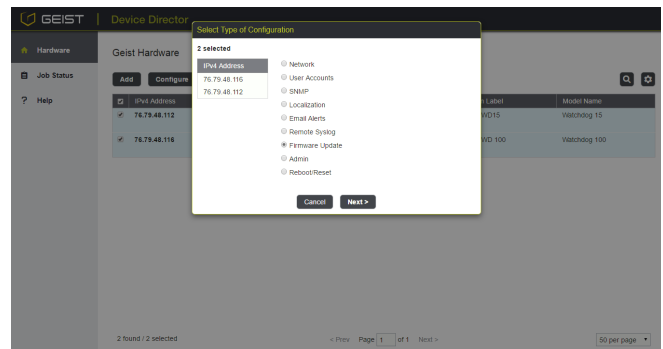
GEIST | Device Director

Hardware
Job Status
Help

Geist Hardware

Add Configure

| | IPv4 Address | | n Label | Model Name |
|---|---|---|---|---|
| ✓ | 76.79.48.112 | | WD15 | Watchdog 15 |
| ✓ | 76.79.48.116 | | WD 100 | Watchdog 100 |

Select Type of Configuration

2 selected

| IPv4 Address |
|---|
| 76.79.48.116 |
| 76.79.48.112 |

Network
User Accounts
SNMP
Localization
Email Alerts
Remote Syslog
Firmware Update
Admin
Reboot/Reset

Cancel Next >

2 found / 2 selected

< Prev Page 1 of 1 Next >

50 per page